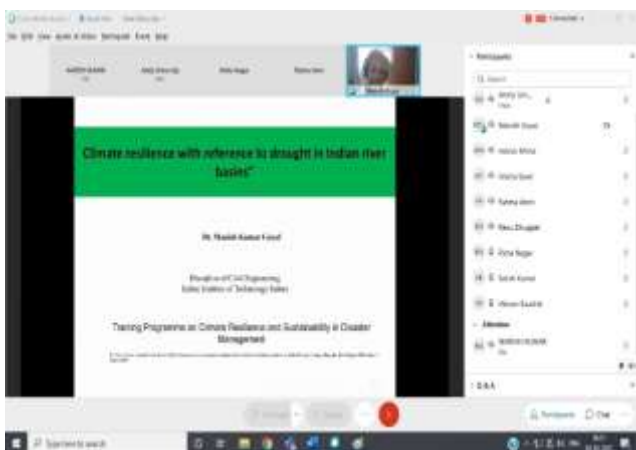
Climate resilience with reference to drought in Indian river basins"

Dr. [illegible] Kumar Goel

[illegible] of Civil Engineering
Indian Institute of Technology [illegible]

Training Programme on Climate Resilience and Sustainability in Disaster Management

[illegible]

Participants

Search

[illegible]

Attendees

Q&A

Participants

Chat

Type here to search